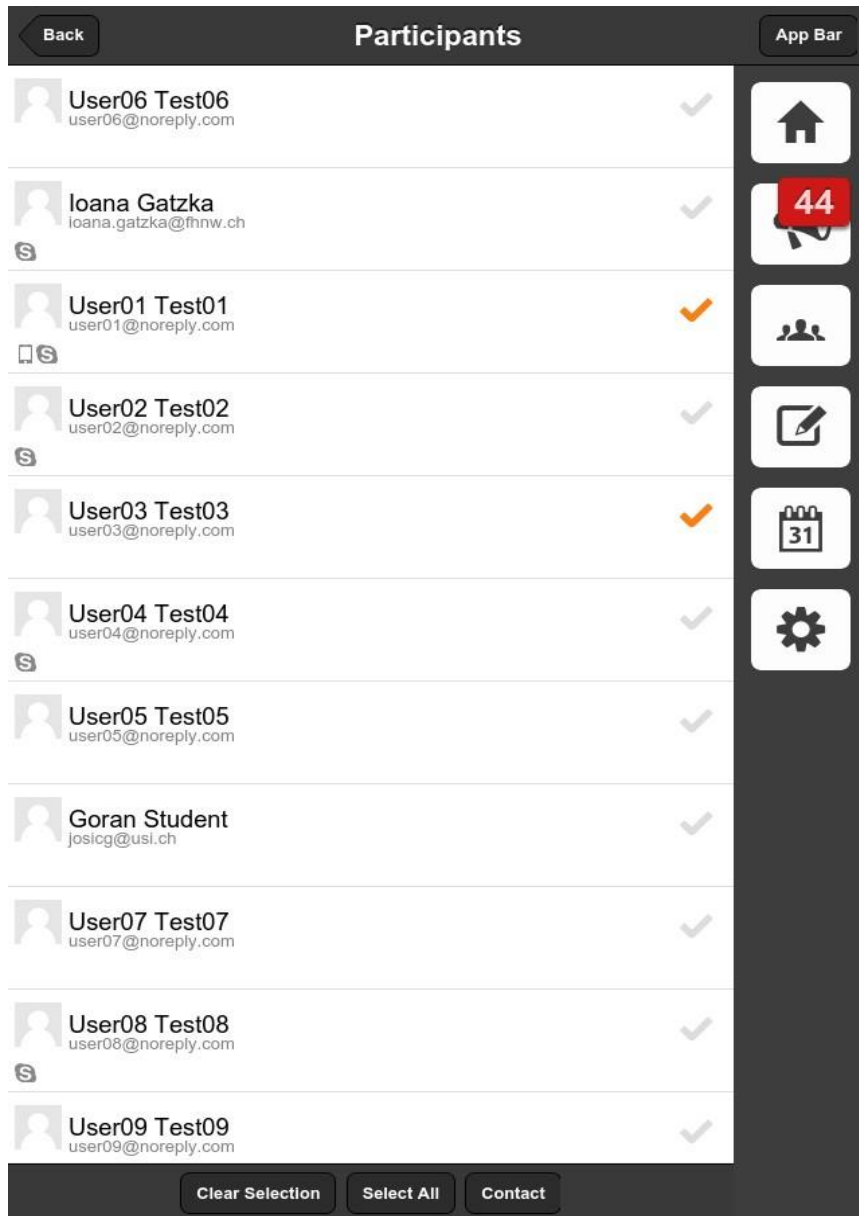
Back

Participants

App Bar

User06 Test06
user06@noreply.com

Ioana Gatzka
ioana.gatzka@fhnw.ch

User01 Test01
user01@noreply.com

User02 Test02
user02@noreply.com

User03 Test03
user03@noreply.com

User04 Test04
user04@noreply.com

User05 Test05
user05@noreply.com

Goran Student
josicg@usi.ch

User07 Test07
user07@noreply.com

User08 Test08
user08@noreply.com

User09 Test09
user09@noreply.com

44

31

Clear Selection

Select All

Contact